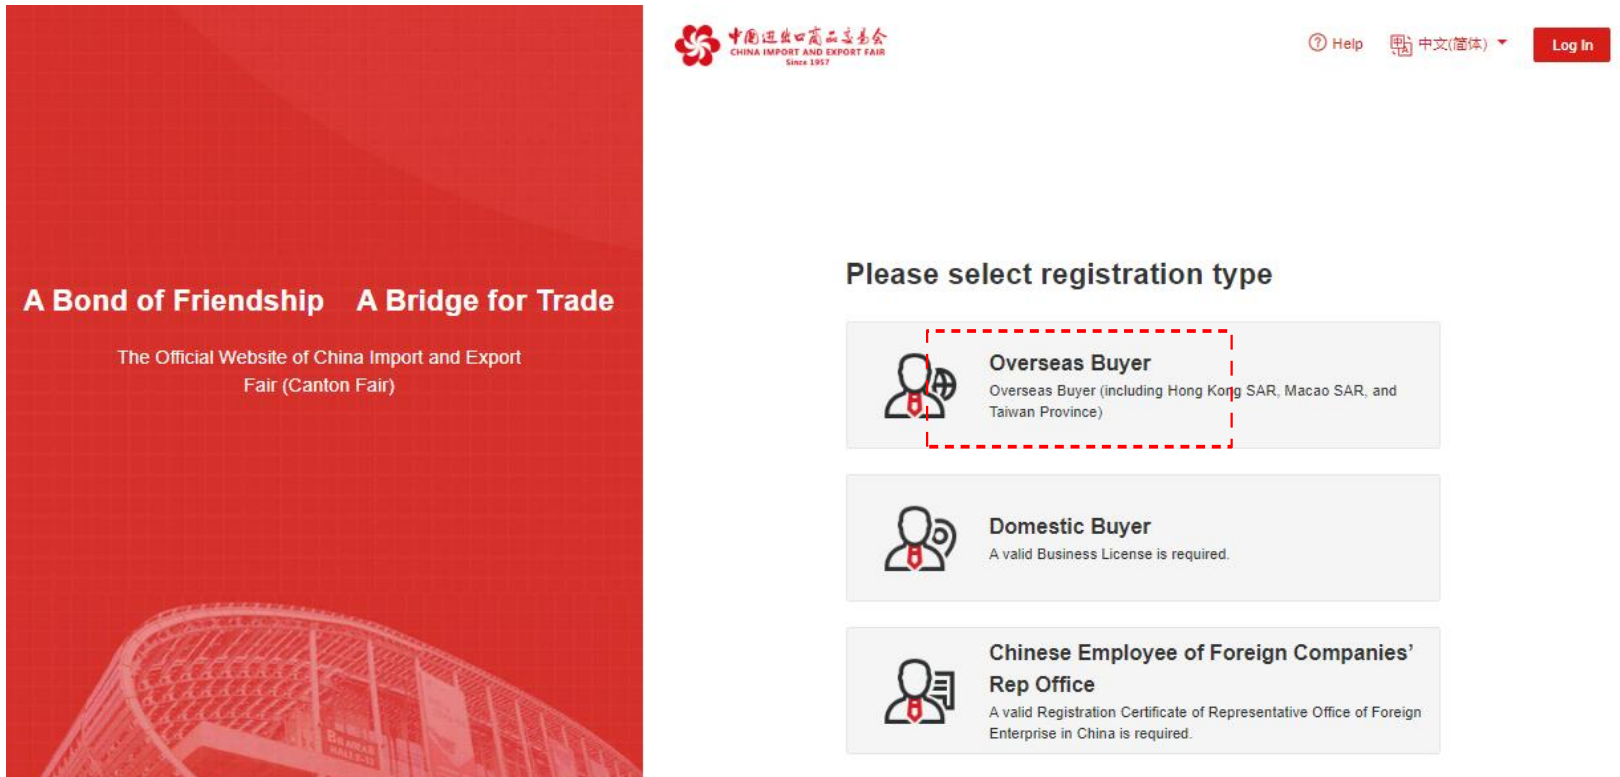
A Bond of Friendship A Bridge for Trade

The Official Website of China Import and Export Fair (Canton Fair)

中国进出口商品交易会
CHINA IMPORT AND EXPORT FAIR
Since 1957

Help

中文(简体)

Log In

Please select registration type

Overseas Buyer

Overseas Buyer (including Hong Kong SAR, Macao SAR, and Taiwan Province)

Domestic Buyer

A valid Business License is required.

Chinese Employee of Foreign Companies' Rep Office

A valid Registration Certificate of Representative Office of Foreign Enterprise in China is required.